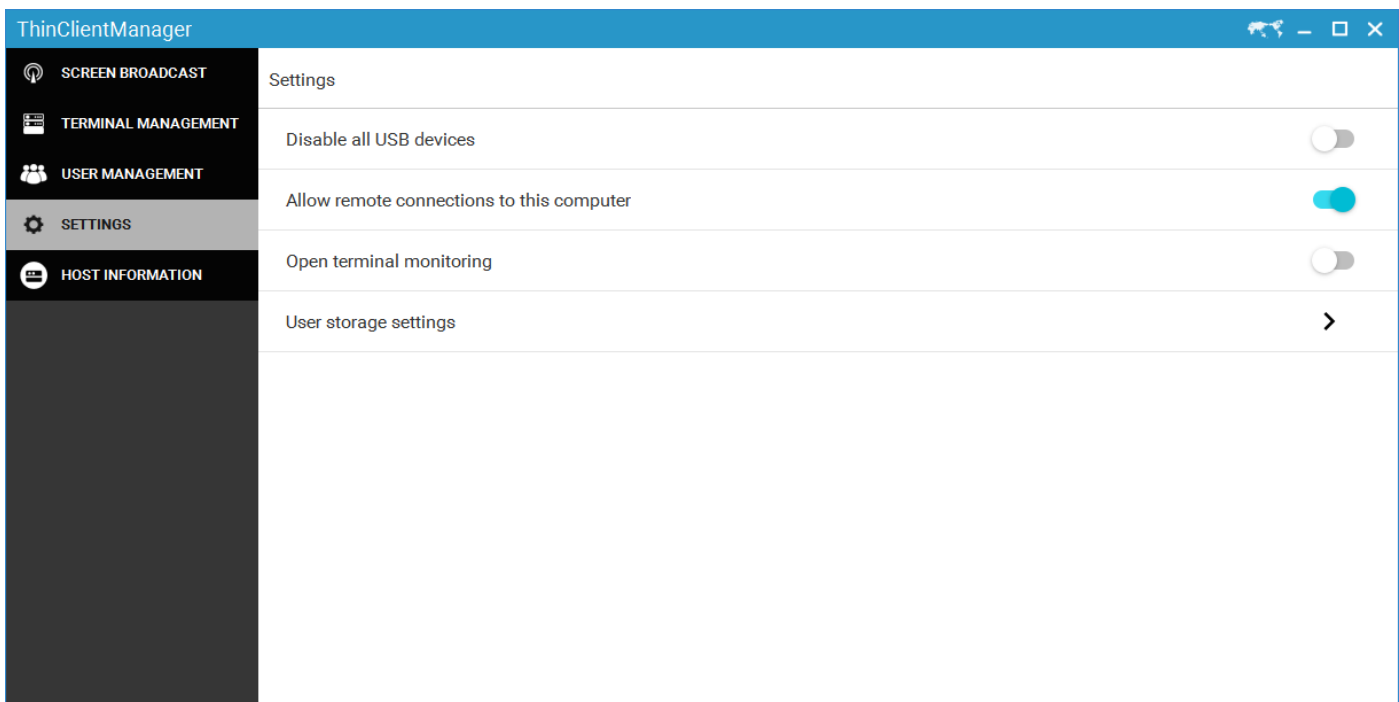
ThinClientManager

SCREEN BROADCAST
TERMINAL MANAGEMENT
USER MANAGEMENT
SETTINGS
HOST INFORMATION

Settings

Disable all USB devices

Allow remote connections to this computer

Open terminal monitoring

User storage settings